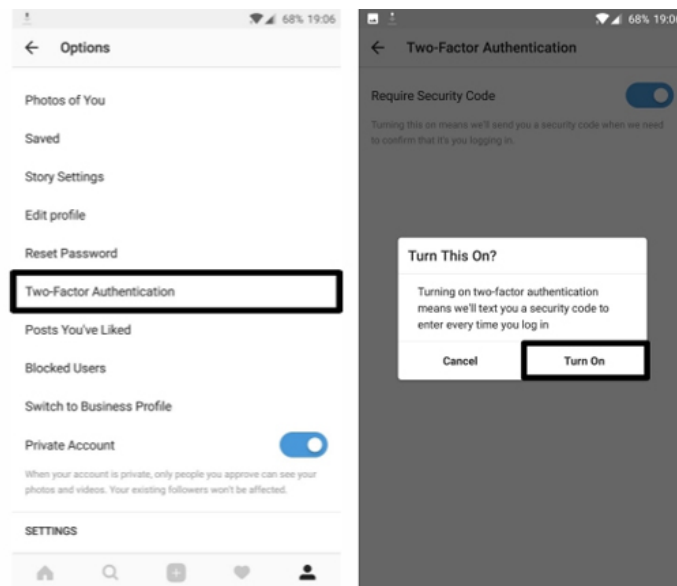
68% 19:06

Options

Photos of You

Saved

Story Settings

Edit profile

Reset Password

Two-Factor Authentication

Posts You've Liked

Blocked Users

Switch to Business Profile

Private Account

When your account is private, only people you approve can see your photos and videos. Your existing followers won't be affected.

SETTINGS

68% 19:0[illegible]

Two-Factor Authentication

Require Security Code

Turning this on means we'll send you a security code when we need to confirm that it's you logging in.

Turn This On?

Turning on two-factor authentication means we'll text you a security code to enter every time you log in

Cancel

Turn On